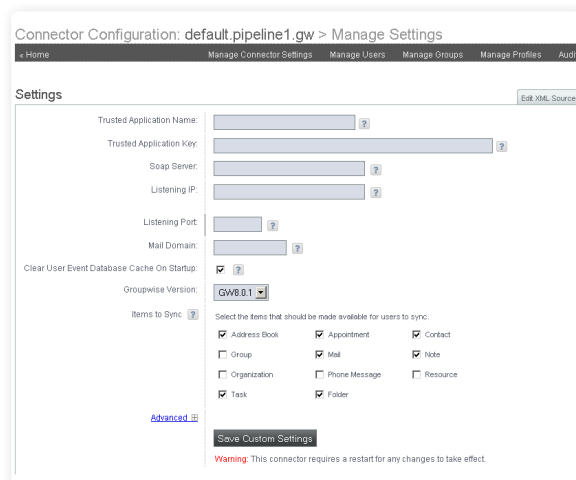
Connector Configuration: default.pipeline1.gw > Manage Settings

« Home

Manage Connector Settings Manage Users Manage Groups Manage Profiles Audi

Settings

Edit XML Source

Trusted Application Name: ?

Trusted Application Key: ?

Soap Server: ?

Listening IP: ?

Listening Port: ?

Mail Domain: ?

Clear User Event Database Cache On Startup: ☑ ?

Groupwise Version: GW8.0.1

Items to Sync ? Select the items that should be made available for users to sync.

☑ Address Book ☑ Appointment ☑ Contact

☐ Group ☑ Mail ☑ Note

☐ Organization ☐ Phone Message ☐ Resource

☑ Task ☑ Folder

Advanced ⊞

Save Custom Settings

Warning: This connector requires a restart for any changes to take effect.